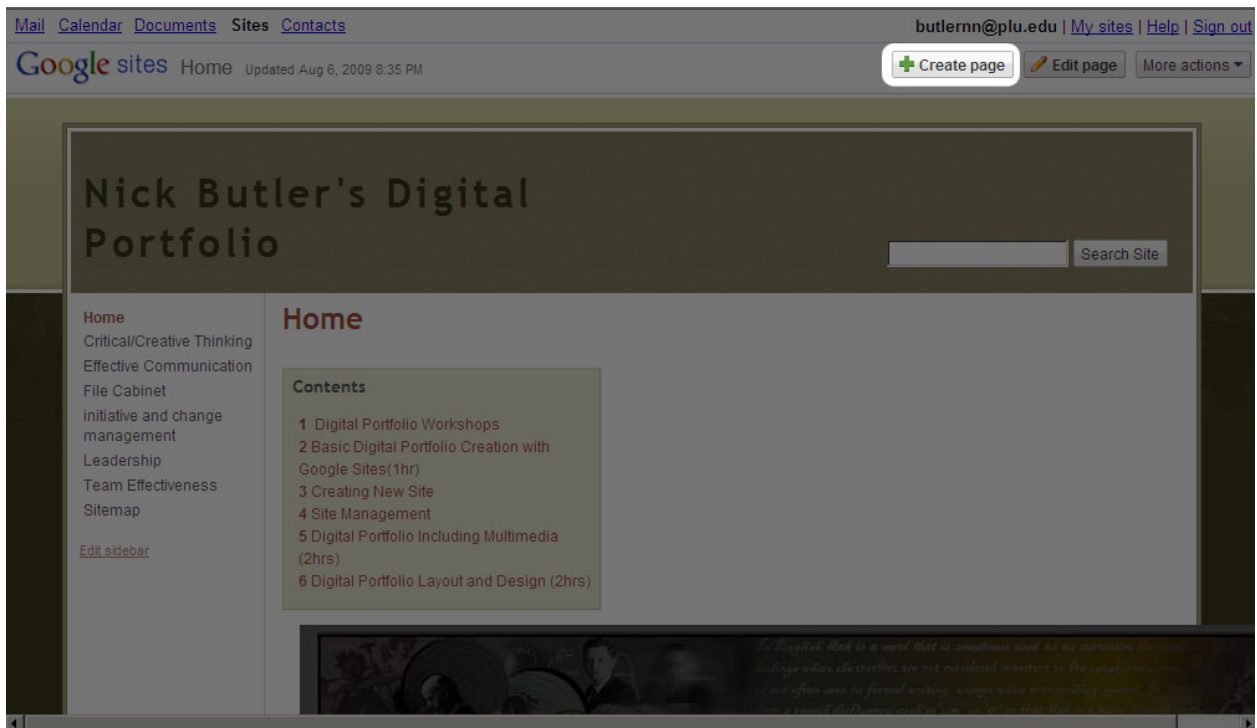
Mail Calendar Documents Sites Contacts

butlernn@plu.edu | My sites | Help | Sign out

Google sites Home Updated Aug 6, 2009 8:35 PM

Create page Edit page More actions

Nick Butler's Digital Portfolio

Search Site

Home
Critical/Creative Thinking
Effective Communication
File Cabinet
initiative and change management
Leadership
Team Effectiveness
Sitemap

Edit sidebar

Home

Contents

1 Digital Portfolio Workshops
2 Basic Digital Portfolio Creation with Google Sites(1hr)
3 Creating New Site
4 Site Management
5 Digital Portfolio Including Multimedia (2hrs)
6 Digital Portfolio Layout and Design (2hrs)

In English, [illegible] is a word that is sometimes used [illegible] colleges where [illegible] are not considered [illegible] not often seen in formal writing, except when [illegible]